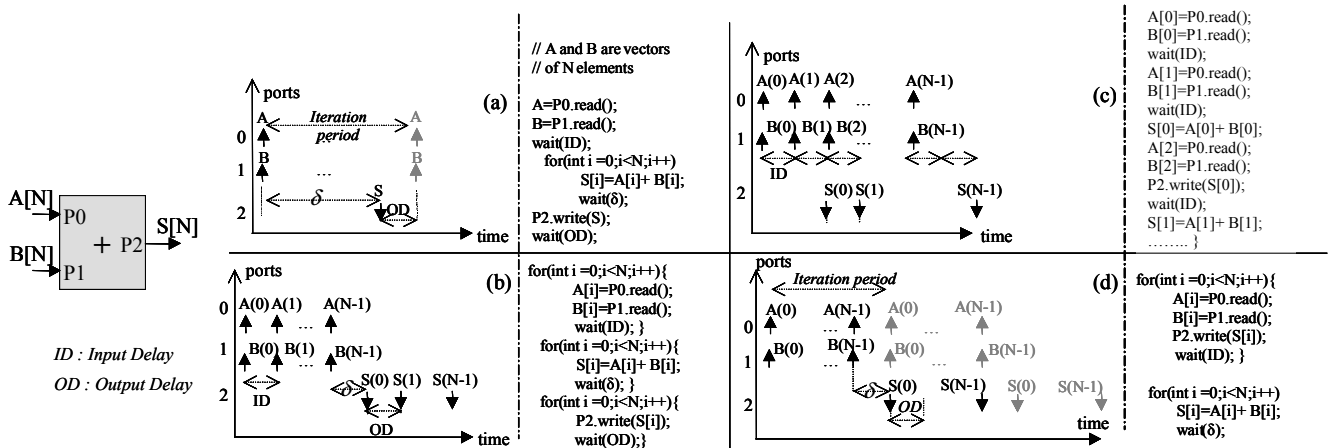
A[N]
B[N]
P0
P1
+ P2
S[N]

ID : Input Delay
OD : Output Delay

ports
Iteration period
(a)
0 A A
1 B B
…
2 $\delta$ S
OD
time

// A and B are vectors
// of N elements

A=P0.read();
B=P1.read();
wait(ID);
for(int i =0;i<N;i++)
S[i]=A[i]+ B[i];
wait($\delta$);
P2.write(S);
wait(OD);

ports
(c)
0 A(0) A(1) A(2) … A(N-1)
1 B(0) B(1) B(2) B(N-1)
ID
2 S(0) S(1) S(N-1)
time

A[0]=P0.read();
B[0]=P1.read();
wait(ID);
A[1]=P0.read();
B[1]=P1.read();
wait(ID);
S[0]=A[0]+ B[0];
A[2]=P0.read();
B[2]=P1.read();
P2.write(S[0]);
wait(ID);
S[1]=A[1]+ B[1];
…….. }

ports
(b)
0 A(0) A(1) … A(N-1)
1 B(0) B(1) … B(N-1)
ID
2 $\delta$ S(0) S(1) S(N-1)
OD
time

for(int i =0;i<N;i++){
A[i]=P0.read();
B[i]=P1.read();
wait(ID); }
for(int i =0;i<N;i++){
S[i]=A[i]+ B[i];
wait($\delta$); }
for(int i =0;i<N;i++){
P2.write(S[i]);
wait(OD);}

ports
Iteration period
(d)
0 A(0) … A(N-1) A(0) … A(N-1)
1 B(0) B(N-1) B(0) … B(N-1)
2 $\delta$ S(0) S(N-1) S(0) S(N-1)
OD
time

for(int i =0;i<N;i++){
A[i]=P0.read();
B[i]=P1.read();
P2.write(S[i]);
wait(ID); }

for(int i =0;i<N;i++)
S[i]=A[i]+ B[i];
wait($\delta$);